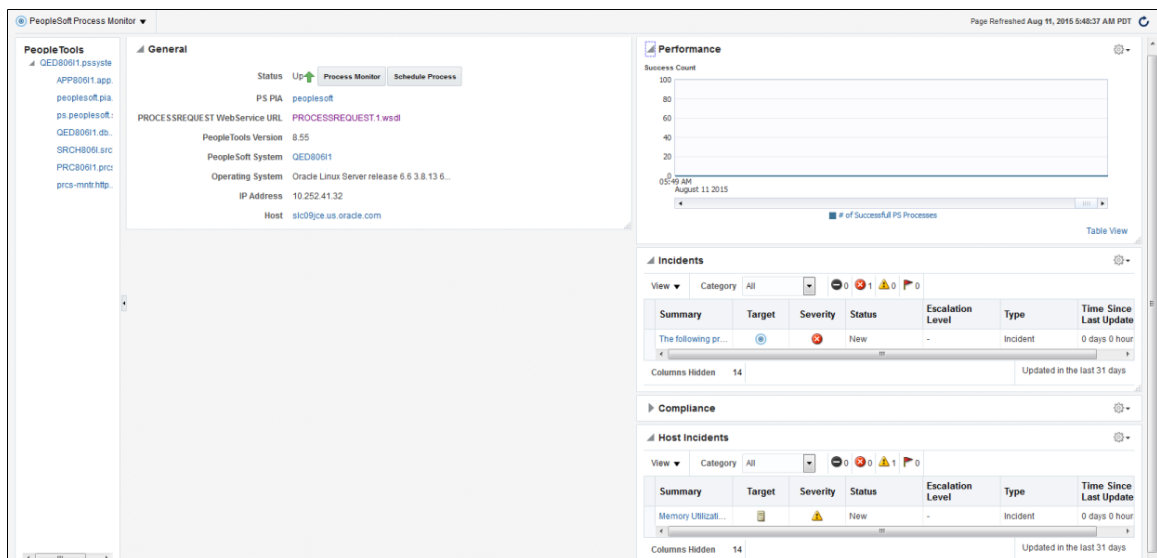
PeopleSoft Process Monitor ▼

Page Refreshed Aug 11, 2015 5:48:37 AM PDT

PeopleTools
QED806I1.pssyste
APP806I1.app.
peoplesoft.pia.
ps.peoplesoft.
QED806I1.db.
SRCH806I.src
PRC806I1.prc
prcs-mntr.http.

General

Status Up Process Monitor Schedule Process
PS PIA peoplesoft
PROCESSREQUEST WebService URL PROCESSREQUEST.1.wsdl
PeopleTools Version 8.55
PeopleSoft System QED806I1
Operating System Oracle Linux Server release 6.6 3.8.13 6...
IP Address 10.252.41.32
Host slc09jce.us.oracle.com

Performance

Success Count
100
80
60
40
20
0
05:49 AM
August 11 2015

# of Successfull PS Processes

Table View

Incidents

View ▼ Category All 0 1 0 0

| Summary | Target | Severity | Status | Escalation Level | Type | Time Since Last Update |
|---|---|---|---|---|---|---|
| The following pr... | | | New | - | Incident | 0 days 0 hour |

Columns Hidden 14
Updated in the last 31 days

Compliance

Host Incidents

View ▼ Category All 0 0 1 0

| Summary | Target | Severity | Status | Escalation Level | Type | Time Since Last Update |
|---|---|---|---|---|---|---|
| Memory Utilizati... | | | New | - | Incident | 0 days 0 hour |

Columns Hidden 14
Updated in the last 31 days